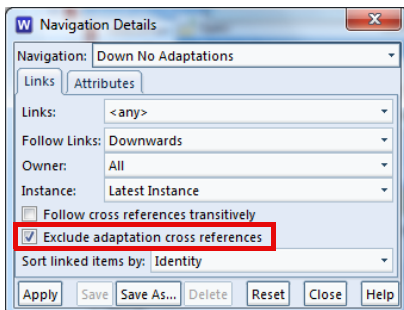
W Navigation Details

Navigation: Down No Adaptations

Links | Attributes

Links: <any>

Follow Links: Downwards

Owner: All

Instance: Latest Instance

Follow cross references transitively

Exclude adaptation cross references

Sort linked items by: Identity

Apply | Save | Save As... | Delete | Reset | Close | Help